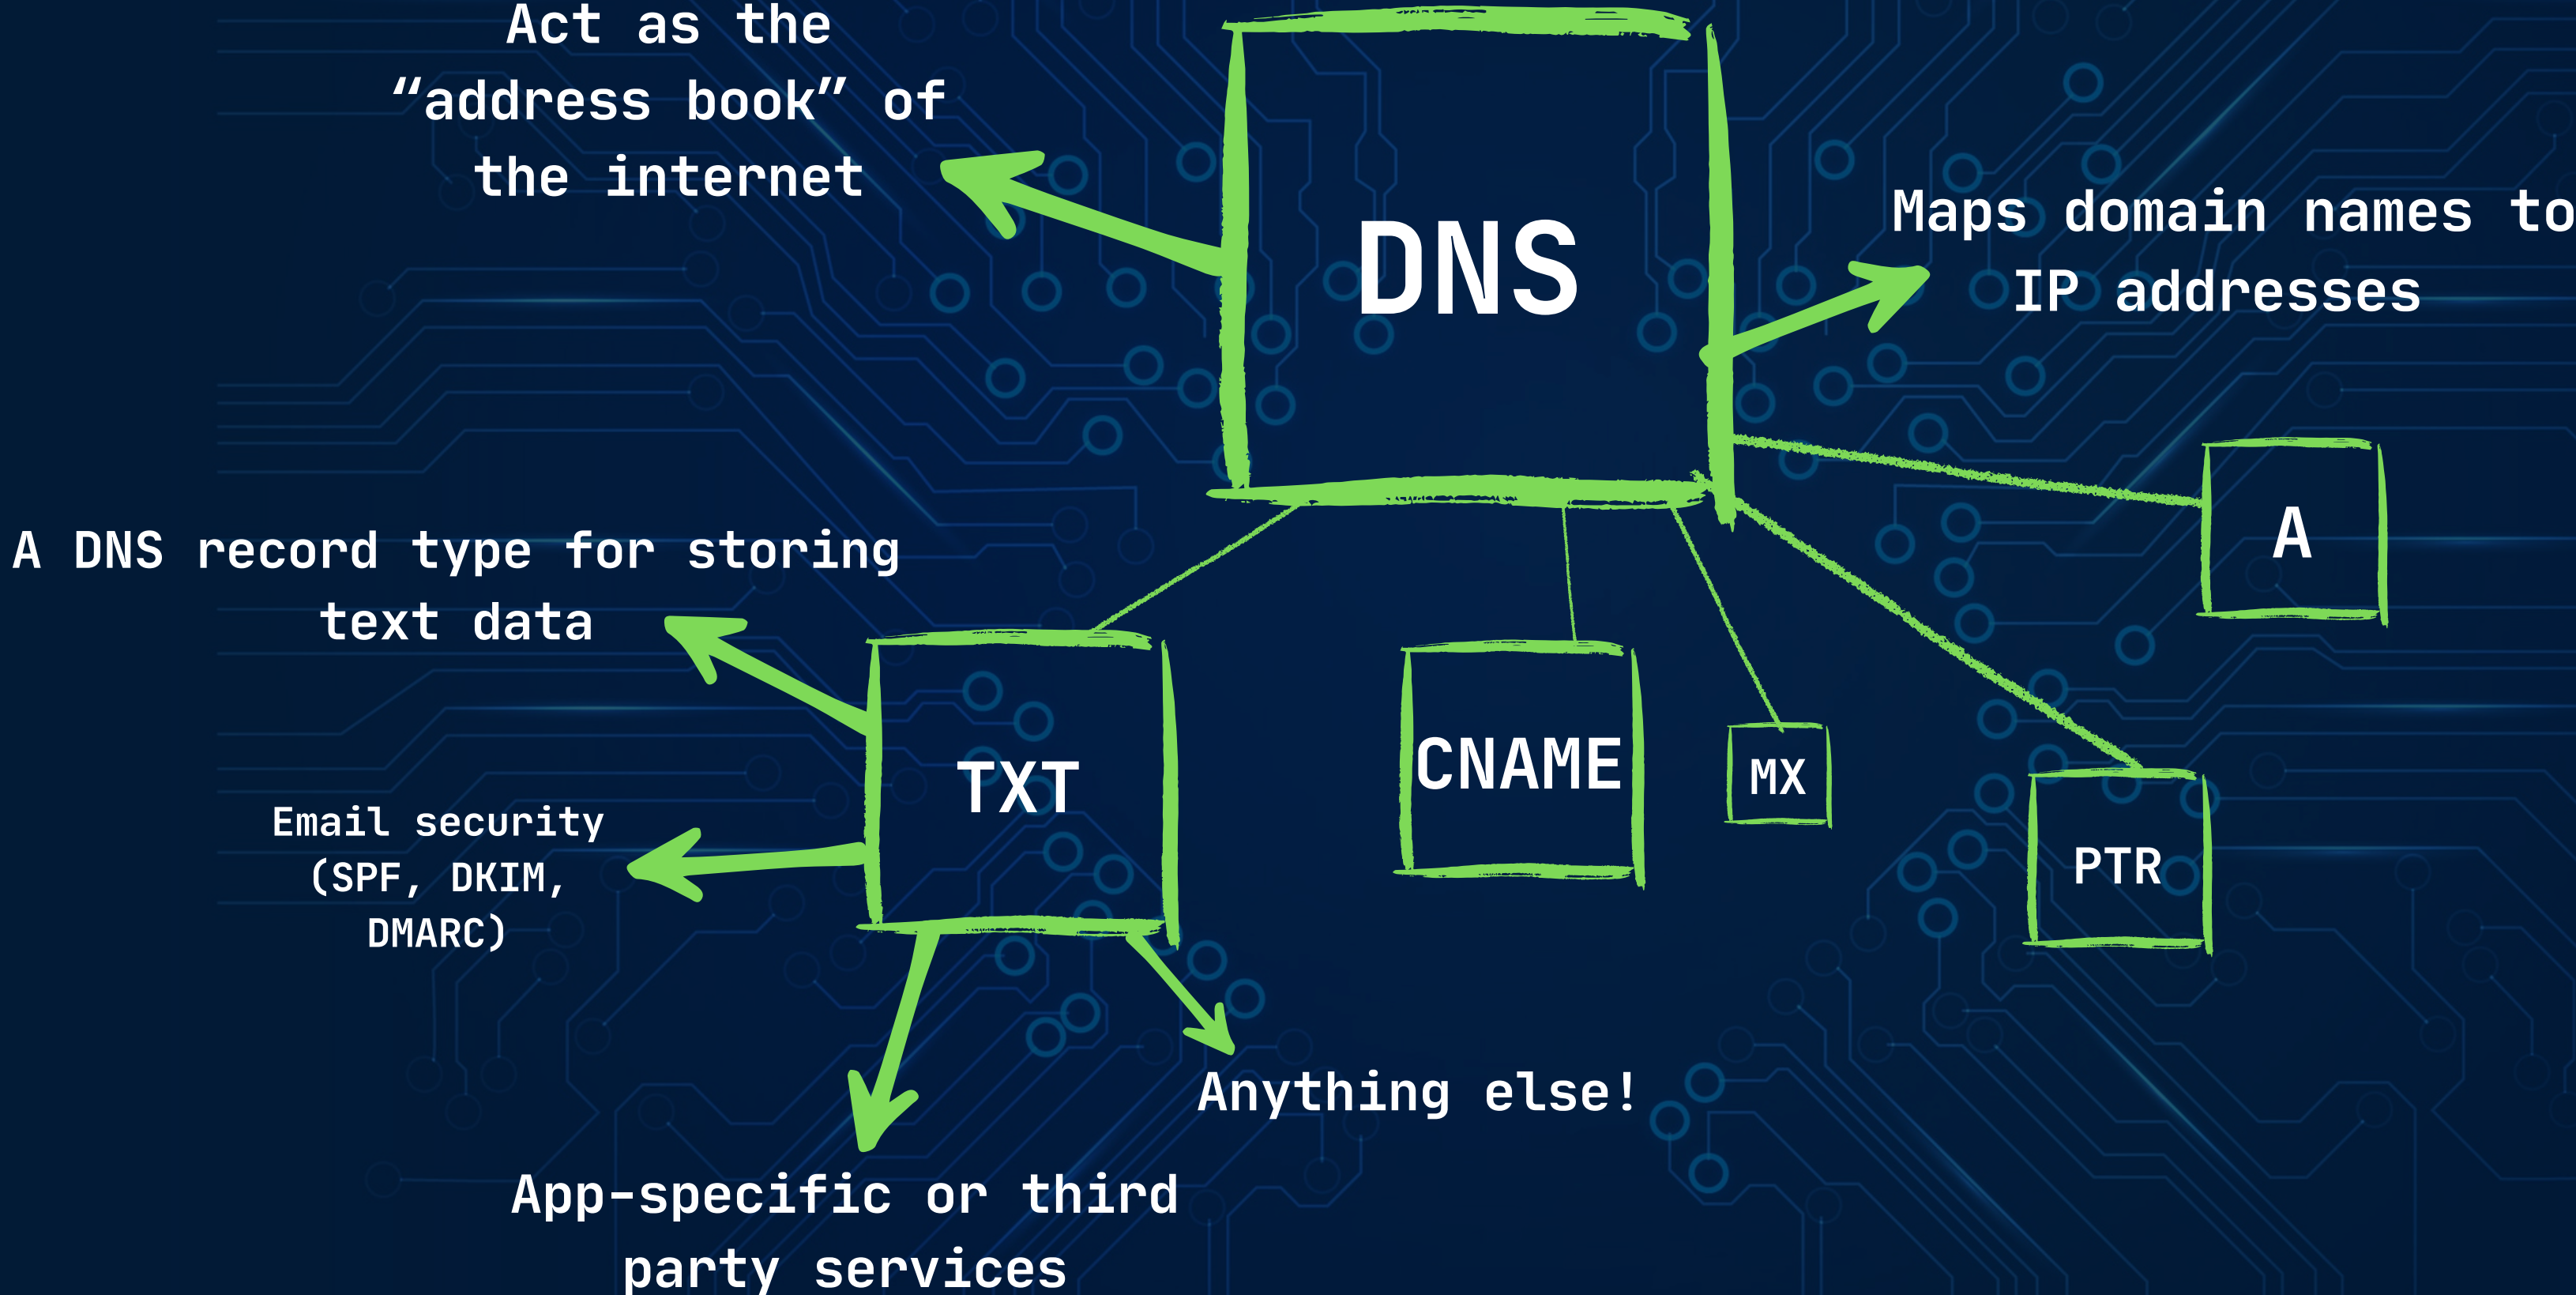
Act as the "address book" of the internet

DNS

Maps domain names to IP addresses

A DNS record type for storing text data

A

TXT

CNAME

MX

PTR

Email security (SPF, DKIM, DMARC)

Anything else!

App-specific or third party services